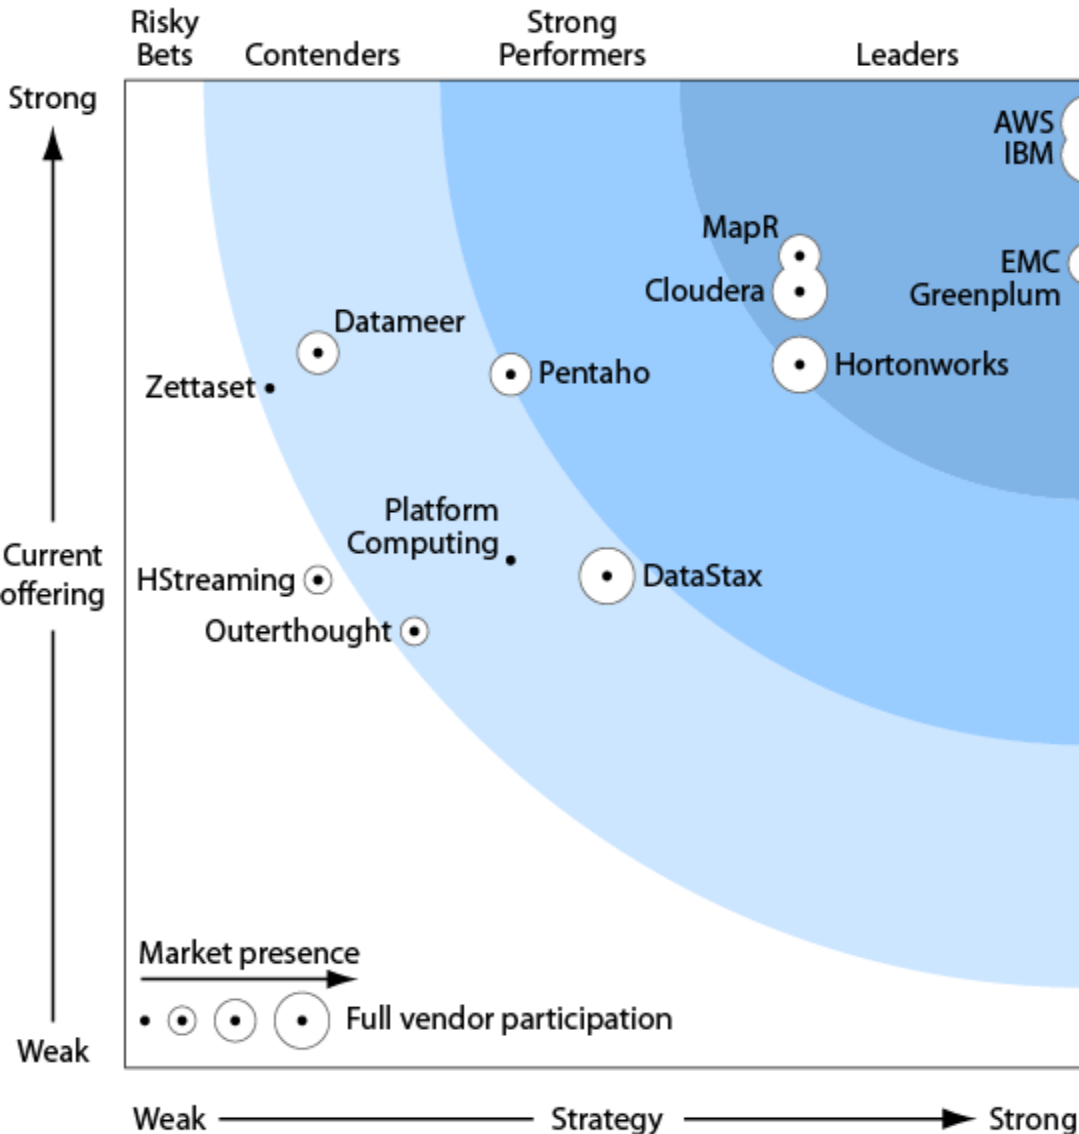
Risky Bets

Contenders

Strong Performers

Leaders

Strong

Current offering

Weak

AWS
IBM

MapR

Cloudera

EMC
Greenplum

Datameer

Zettaset

Pentaho

Hortonworks

Platform Computing

HStreaming

DataStax

Outerthought

Market presence

Full vendor participation

Weak

Strategy

Strong